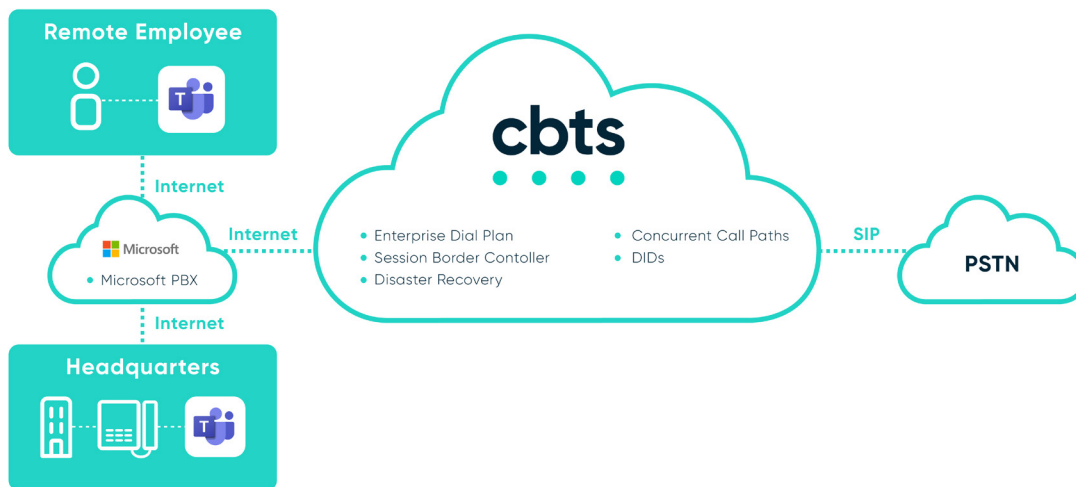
Remote Employee

T

Internet

Microsoft

• Microsoft PBX

Internet

Internet

Headquarters

T

cbts

• Enterprise Dial Plan
• Session Border Contoller
• Disaster Recovery

• Concurrent Call Paths
• DIDs

SIP

PSTN